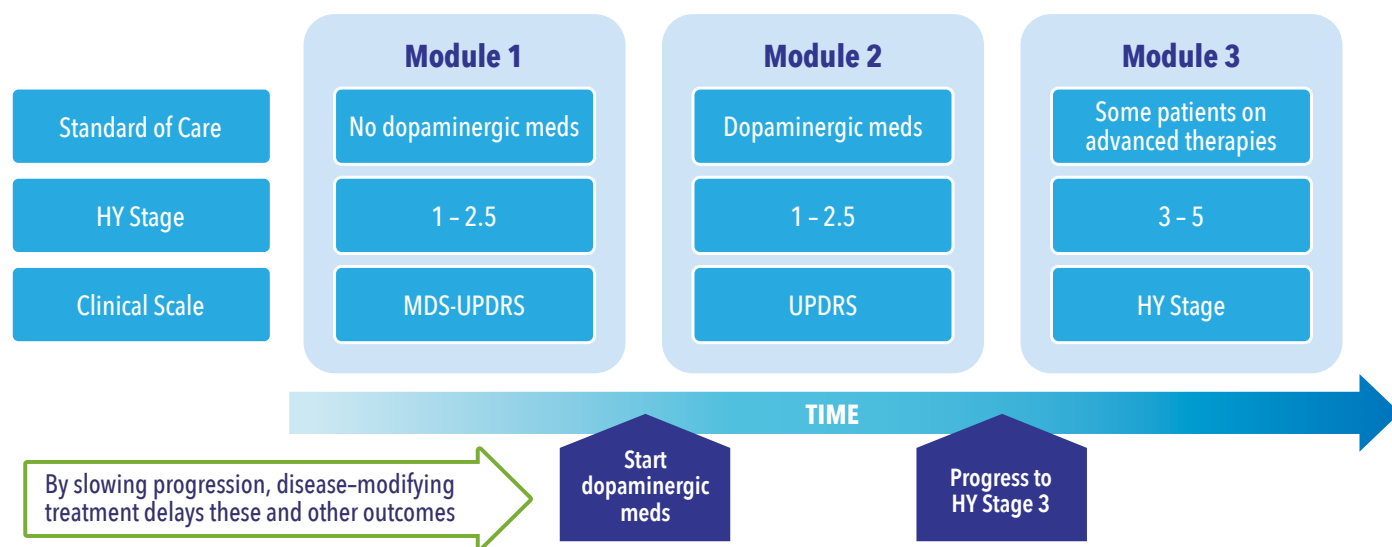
| | Module 1 | Module 2 | Module 3 |
|---|---|---|---|
| Standard of Care | No dopaminergic meds | Dopaminergic meds | Some patients on advanced therapies |
| HY Stage | 1 – 2.5 | 1 – 2.5 | 3 – 5 |
| Clinical Scale | MDS-UPDRS | UPDRS | HY Stage |

TIME

By slowing progression, disease–modifying treatment delays these and other outcomes

Start dopaminergic meds

Progress to HY Stage 3